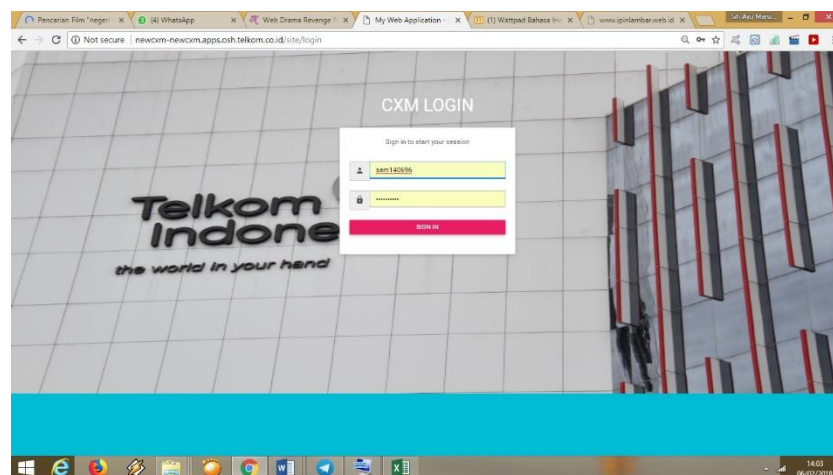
Pencarian Film "negeri ×
(4) WhatsApp ×
Web Drama Revenge ×
My Web Application ×
(1) Wattpad Bahasa Ind ×
www.ipinlambar.web.id ×
Siti Ayu Marw...

Not secure | newcxm-newcxm.apps.osh.telkom.co.id/site/login

CXM LOGIN

Sign in to start your session

sam140696

••••••••••

SIGN IN

Telkom Indone

the world in your hand

14:03
06/07/201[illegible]